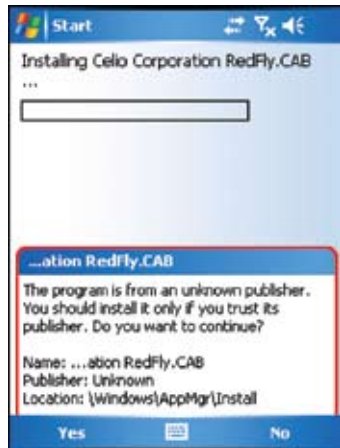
Start

Installing Celio Corporation RedFly.CAB
...

...ation RedFly.CAB

The program is from an unknown publisher. You should install it only if you trust its publisher. Do you want to continue?

Name: ...ation RedFly.CAB
Publisher: Unknown
Location: \Windows\AppMgr\Install

Yes No